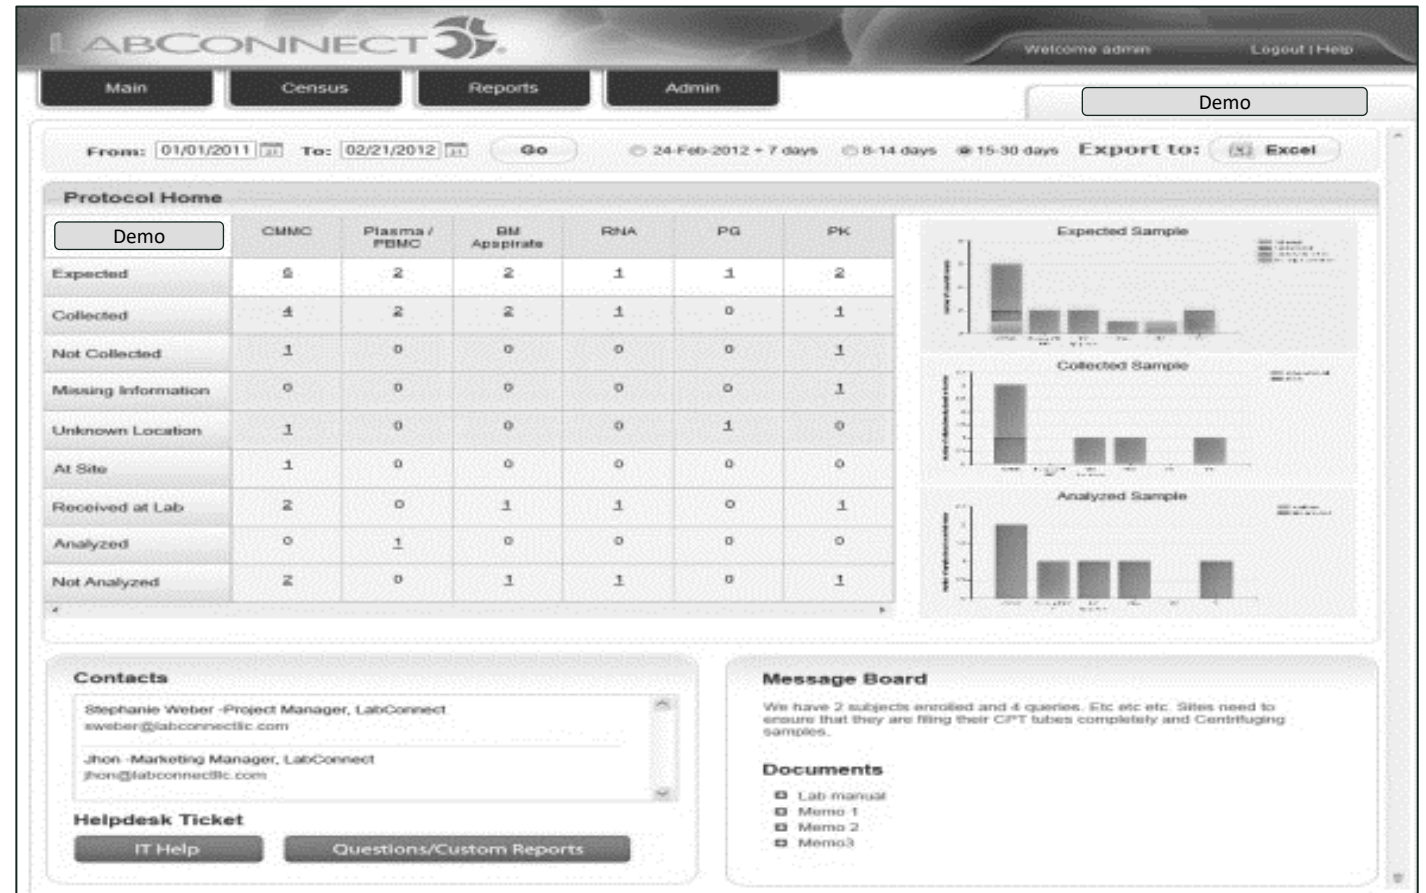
LABCONNECT

Welcome admin

Logout | Help

Main

Census

Reports

Admin

Demo

From: 01/01/2011 To: 02/21/2012 Go

24-Feb-2012 + 7 days 8-14 days 15-30 days Export to: Excel

Protocol Home

| Demo | CMMC | Plasma / PBMC | BM Aspirate | RNA | PG | PK |
|---|---|---|---|---|---|---|
| Expected | 6 | 2 | 2 | 1 | 1 | 2 |
| Collected | 4 | 2 | 2 | 1 | 0 | 1 |
| Not Collected | 1 | 0 | 0 | 0 | 0 | 1 |
| Missing Information | 0 | 0 | 0 | 0 | 0 | 1 |
| Unknown Location | 1 | 0 | 0 | 0 | 1 | 0 |
| At Site | 1 | 0 | 0 | 0 | 0 | 0 |
| Received at Lab | 2 | 0 | 1 | 1 | 0 | 1 |
| Analyzed | 0 | 1 | 0 | 0 | 0 | 0 |
| Not Analyzed | 2 | 0 | 1 | 1 | 0 | 1 |

Expected Sample

Collected Sample

Analyzed Sample

Contacts

Stephanie Weber -Project Manager, LabConnect
sweber@labconnectllc.com

Jhon -Marketing Manager, LabConnect
jhon@labconnectllc.com

Helpdesk Ticket

IT Help

Questions/Custom Reports

Message Board

We have 2 subjects enrolled and 4 queries. Etc etc etc. Sites need to ensure that they are filing their CPT tubes completely and Centrifuging samples.

Documents

Lab manual
Memo 1
Memo 2
Memo3